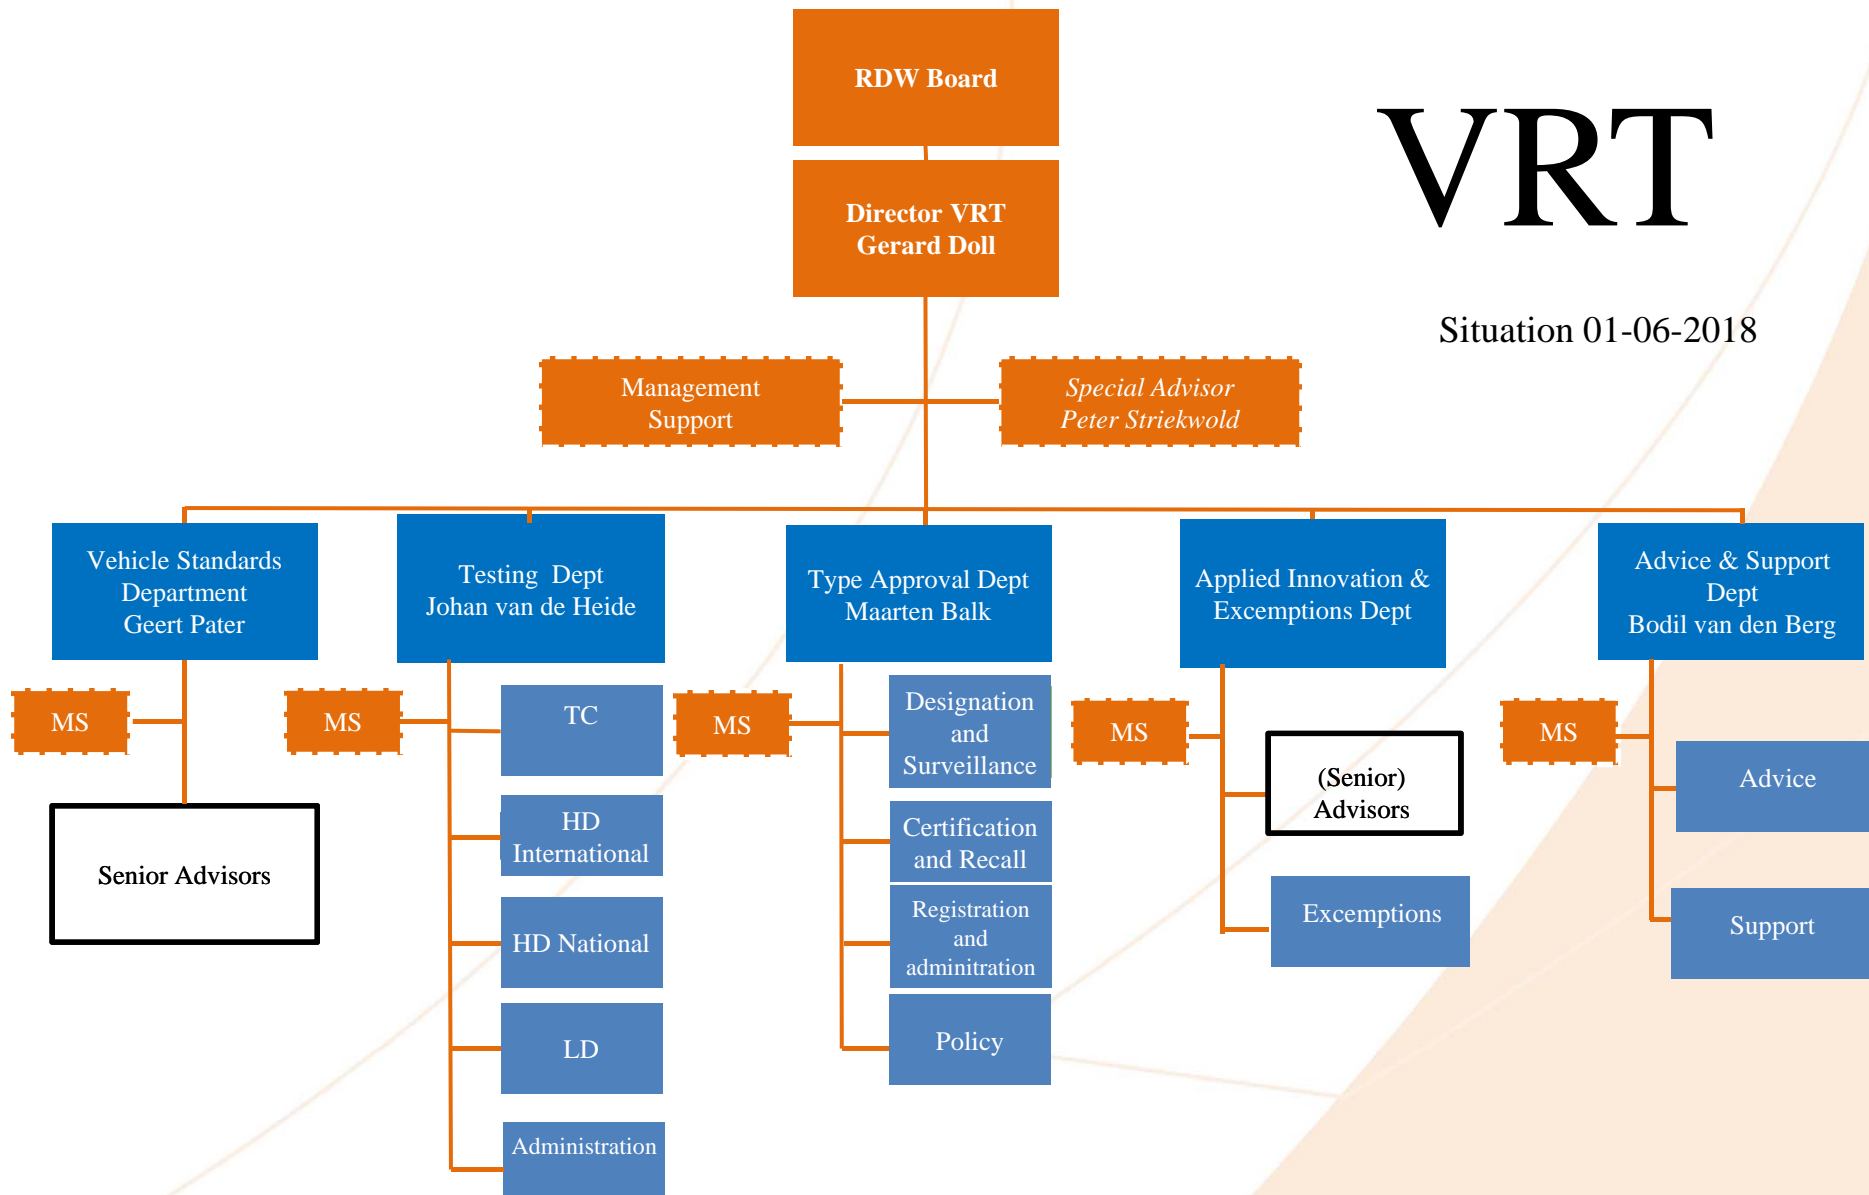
RDW Board

Director VRT
Gerard Doll

VRT

Situation 01-06-2018

Management Support

Special Advisor
Peter Striekwold

Vehicle Standards Department
Geert Pater

MS

Senior Advisors

Testing Dept
Johan van de Heide

MS

TC

HD International

HD National

LD

Administration

Type Approval Dept
Maarten Balk

MS

Designation and Surveillance

Certification and Recall

Registration and adminitration

Policy

Applied Innovation & Exemptions Dept

MS

(Senior) Advisors

Exemptions

Advice & Support Dept
Bodil van den Berg

MS

Advice

Support